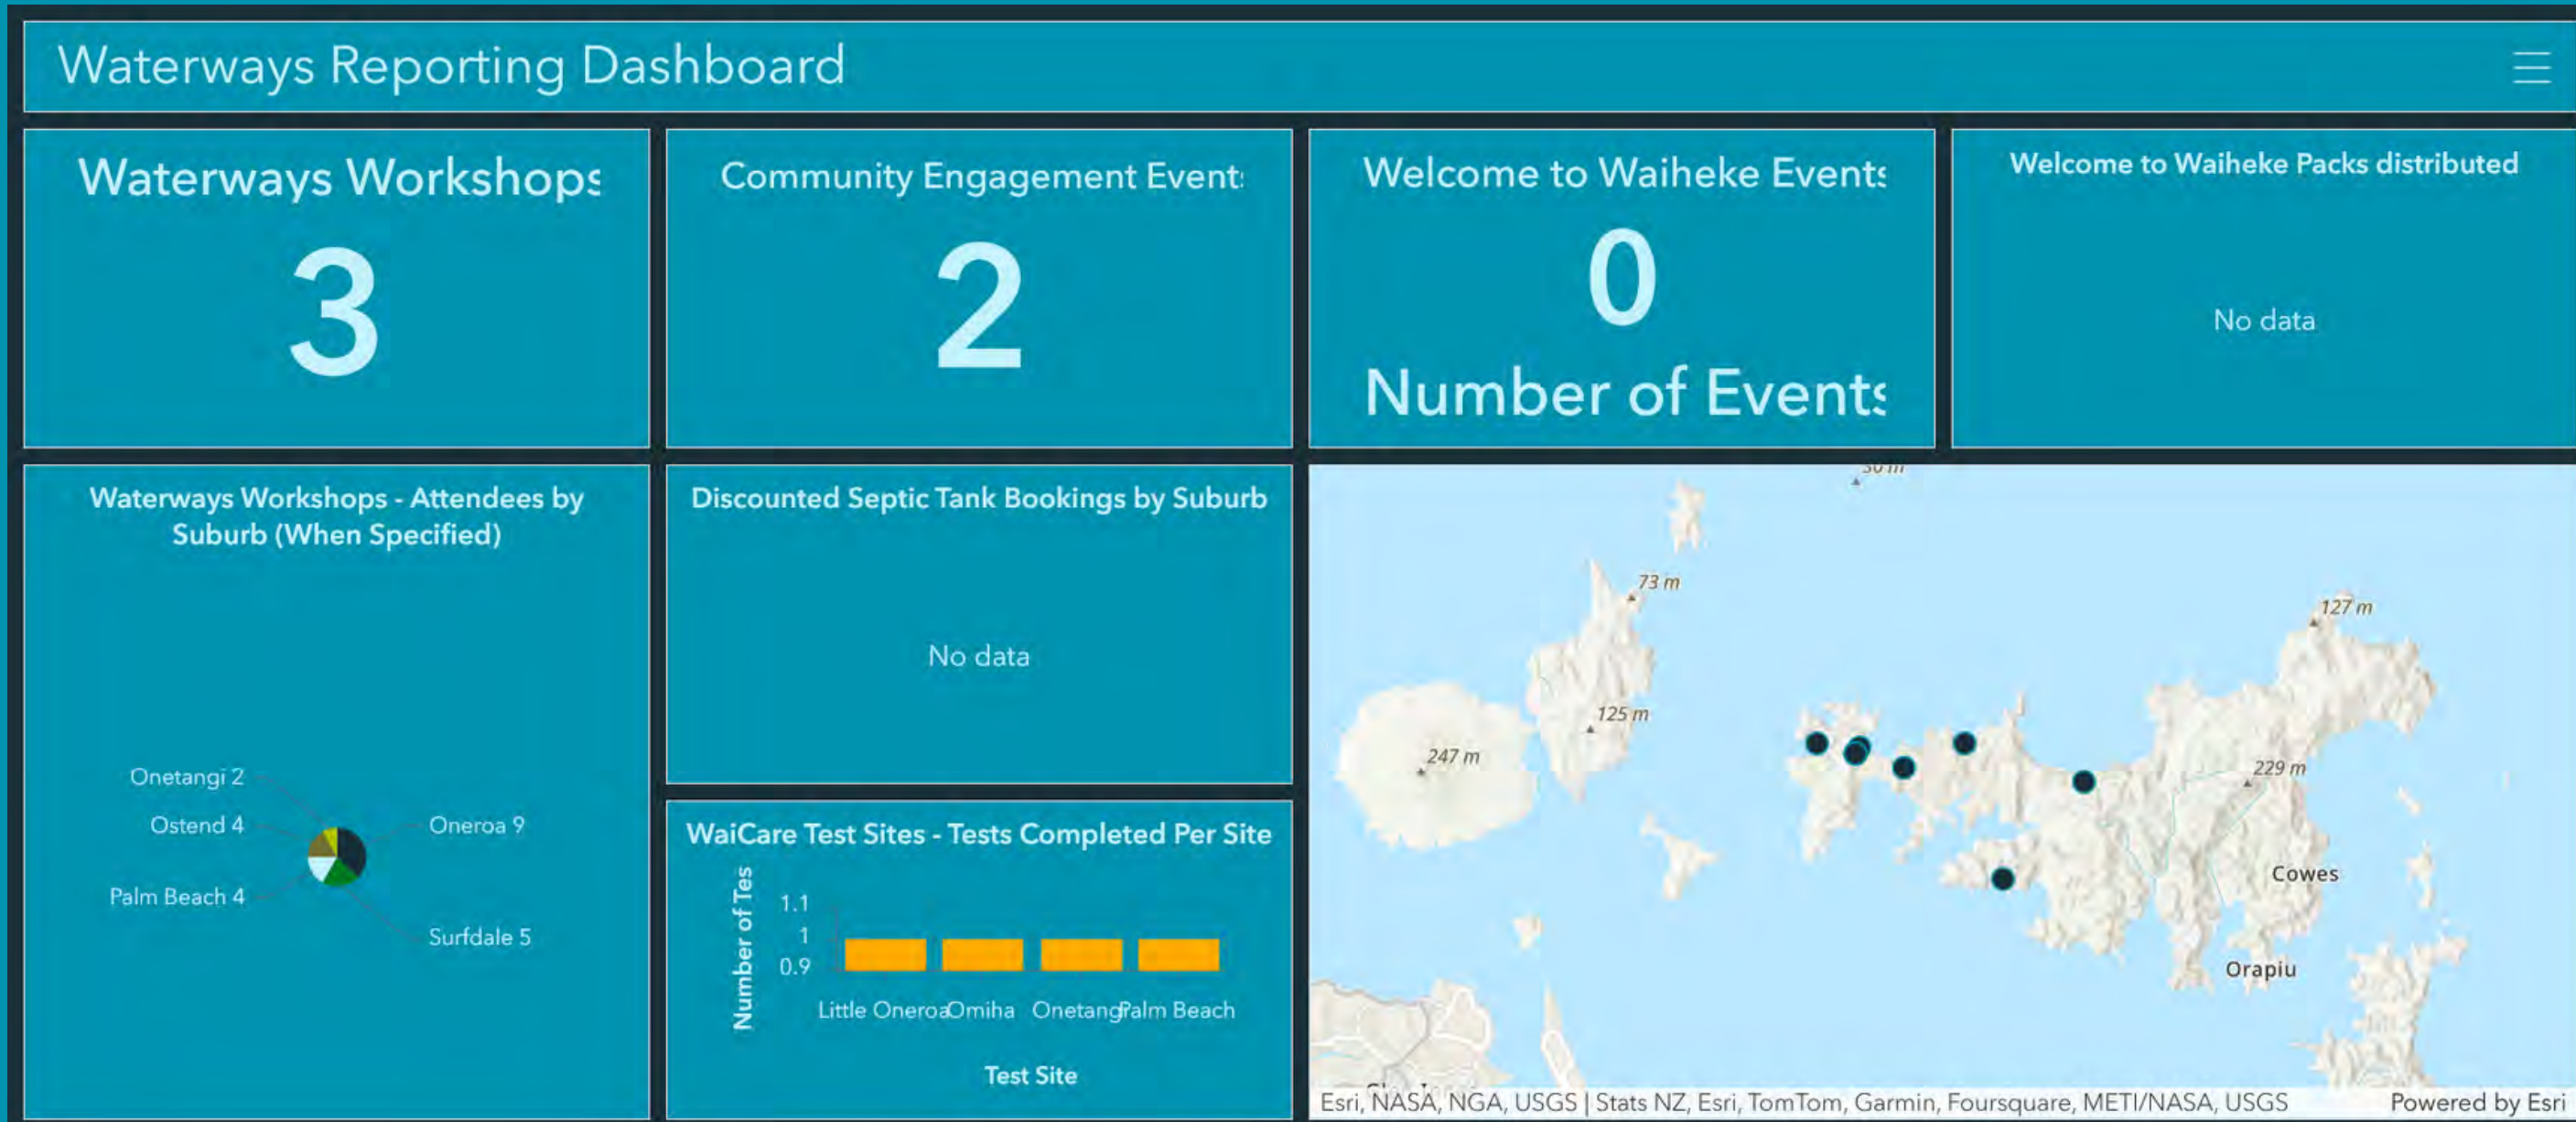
Waterways Reporting Dashboard

Waterways Workshops
3

Community Engagement Event
2

Welcome to Waiheke Events
0
Number of Events

Welcome to Waiheke Packs distributed
No data

Waterways Workshops - Attendees by Suburb (When Specified)

Onetangi 2
Ostend 4
Palm Beach 4
Oneroa 9
Surfdale 5

Discounted Septic Tank Bookings by Suburb
No data

WaiCare Test Sites - Tests Completed Per Site
Number of Tes
1.1
1
0.9
Little Oneroa Omiha Onetangi Palm Beach
Test Site

30 m
73 m
127 m
125 m
247 m
229 m
Cowes
Orapiu
Esri, NASA, NGA, USGS | Stats NZ, Esri, TomTom, Garmin, Foursquare, METI/NASA, USGS
Powered by Esri